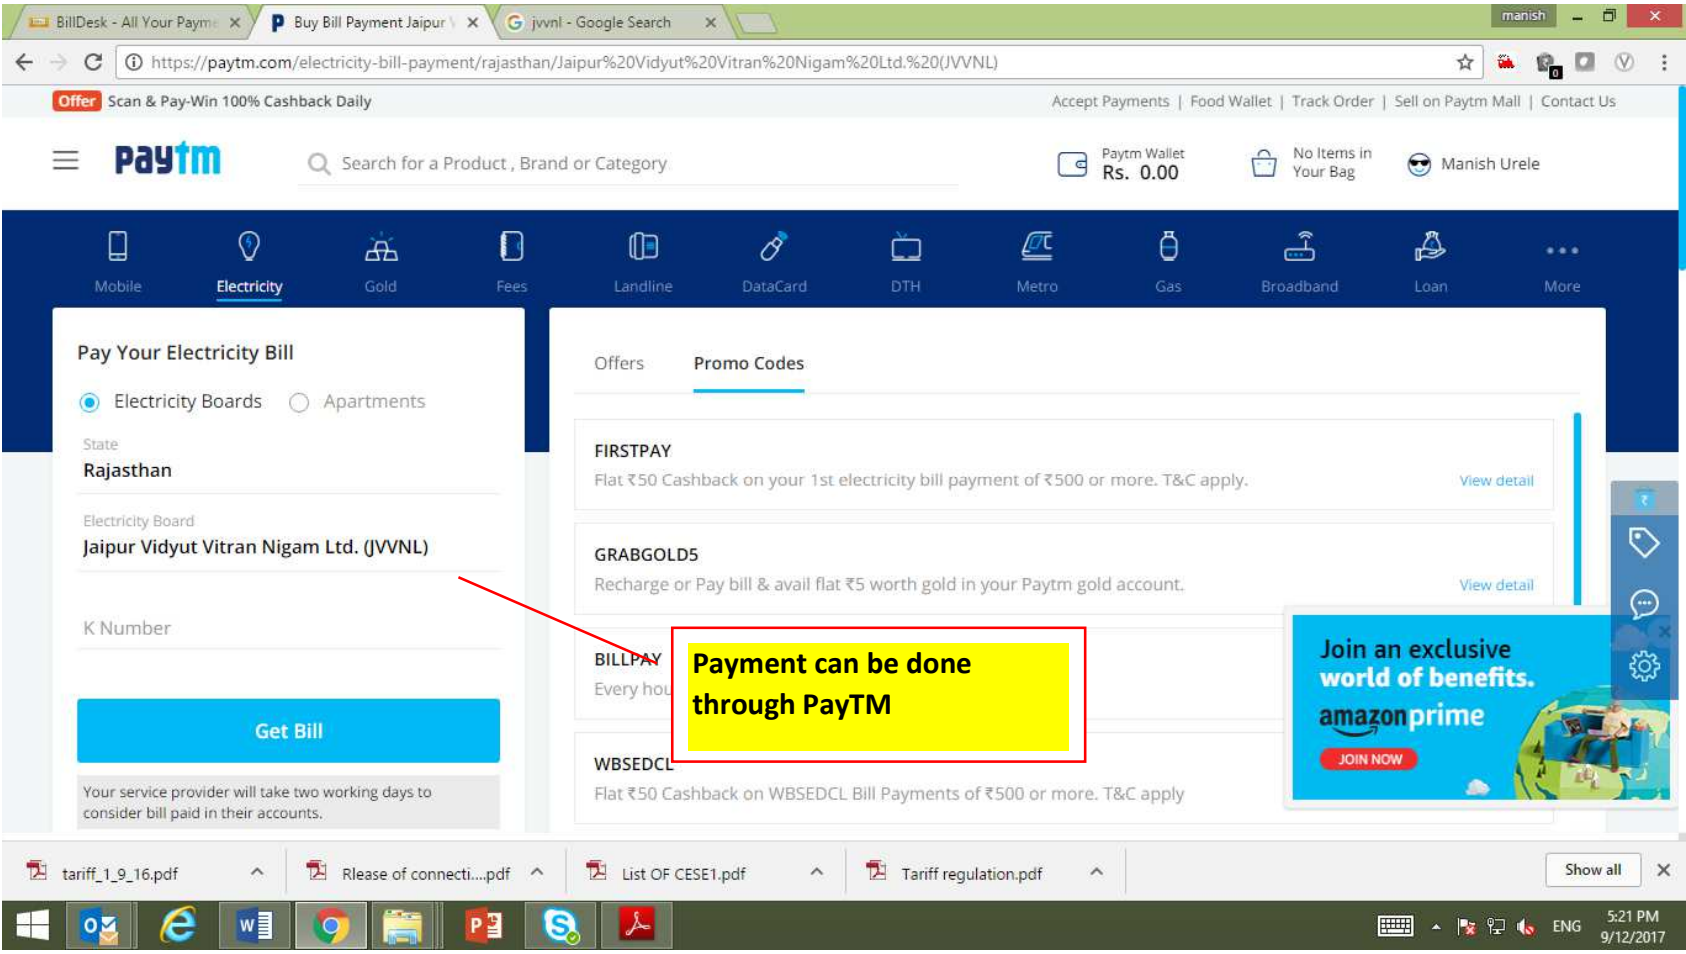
BillDesk - All Your Payme ×
Buy Bill Payment Jaipur ×
jvvnl - Google Search ×
manish

https://paytm.com/electricity-bill-payment/rajasthan/Jaipur%20Vidyut%20Vitran%20Nigam%20Ltd.%20(JVVNL)

Offer Scan & Pay-Win 100% Cashback Daily
Accept Payments | Food Wallet | Track Order | Sell on Paytm Mall | Contact Us

paytm
Search for a Product , Brand or Category
Paytm Wallet
Rs. 0.00
No Items in Your Bag
Manish Urele

Mobile Electricity Gold Fees Landline DataCard DTH Metro Gas Broadband Loan More

Pay Your Electricity Bill
Electricity Boards Apartments
State
Rajasthan
Electricity Board
Jaipur Vidyut Vitran Nigam Ltd. (JVVNL)
K Number
Get Bill
Your service provider will take two working days to consider bill paid in their accounts.

Offers Promo Codes

FIRSTPAY
Flat ₹50 Cashback on your 1st electricity bill payment of ₹500 or more. T&C apply.
View detail

GRABGOLD5
Recharge or Pay bill & avail flat ₹5 worth gold in your Paytm gold account.
View detail

BILLPAY
Every hou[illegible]

Payment can be done through PayTM

WBSEDCL
Flat ₹50 Cashback on WBSEDCL Bill Payments of ₹500 or more. T&C apply

Join an exclusive world of benefits.
amazon prime
JOIN NOW

tariff_1_9_16.pdf
Rlease of connecti....pdf
List OF CESE1.pdf
Tariff regulation.pdf
Show all

ENG 5:21 PM 9/12/2017